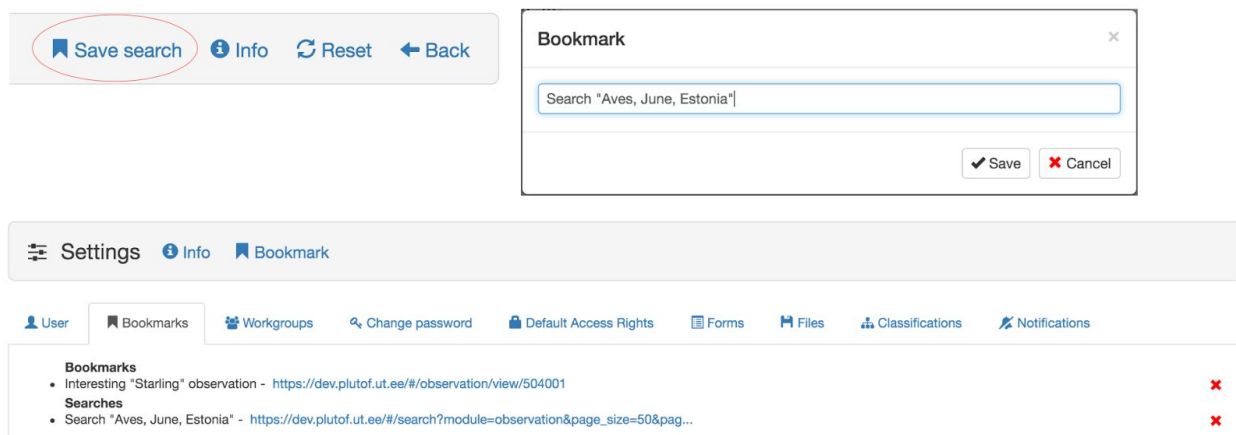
Save search  Info  Reset  Back

Bookmark ×

Search "Aves, June, Estonia"

Save  Cancel

Settings  Info  Bookmark

User  Bookmarks  Workgroups  Change password  Default Access Rights  Forms  Files  Classifications  Notifications

Bookmarks
• Interesting "Starling" observation - https://dev.plutof.ut.ee/#/observation/view/504001
Searches
• Search "Aves, June, Estonia" - https://dev.plutof.ut.ee/#/search?module=observation&page_size=50&pag...